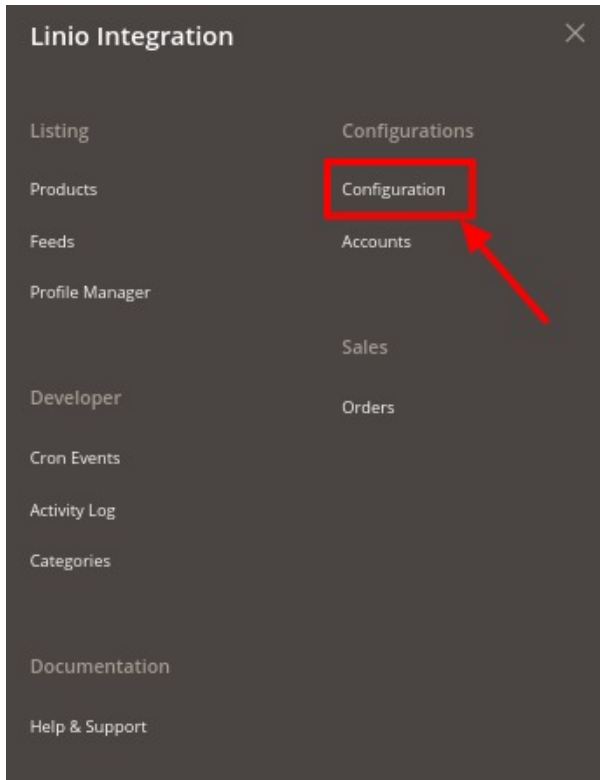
Linio Integration

×

Listing

Products

Feeds

Profile Manager

Developer

Cron Events

Activity Log

Categories

Documentation

Help & Support

Configurations

Configuration

Accounts

Sales

Orders